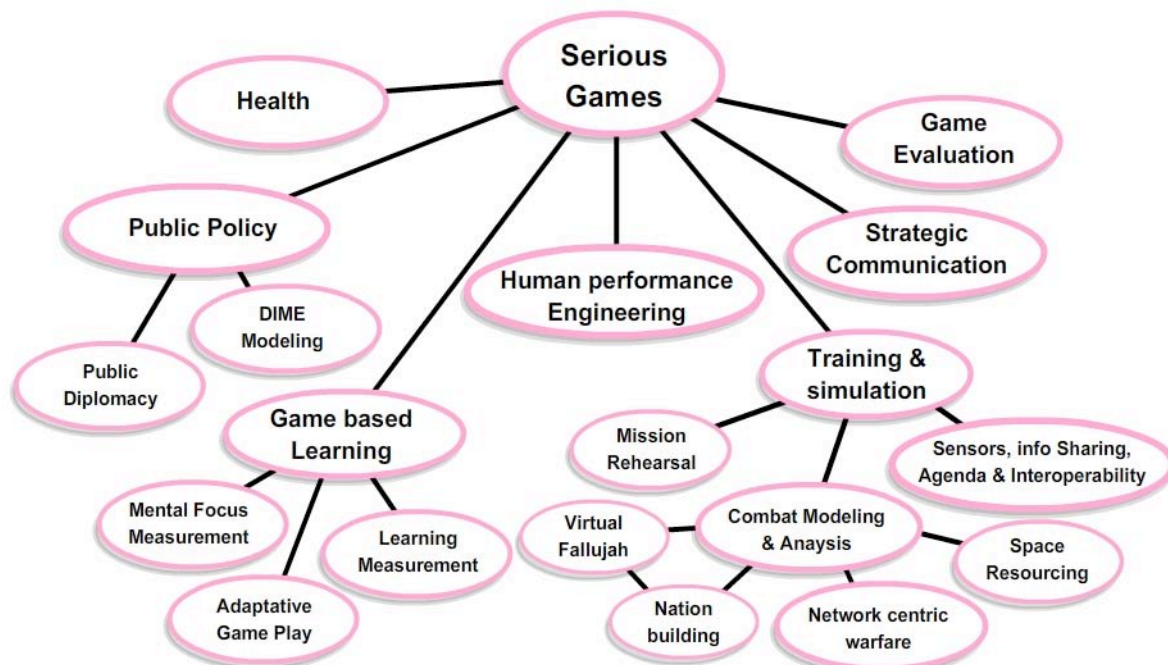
Serious Games

Health

Game Evaluation

Public Policy

Strategic Communication

Human performance Engineering

DIME Modeling

Public Diplomacy

Training & simulation

Game based Learning

Mission Rehearsal

Sensors, info Sharing, Agenda & Interoperability

Mental Focus Measurement

Learning Measurement

Virtual Fallujah

Combat Modeling & Anaysis

Space Resourcing

Adaptative Game Play

Nation building

Network centric warfare